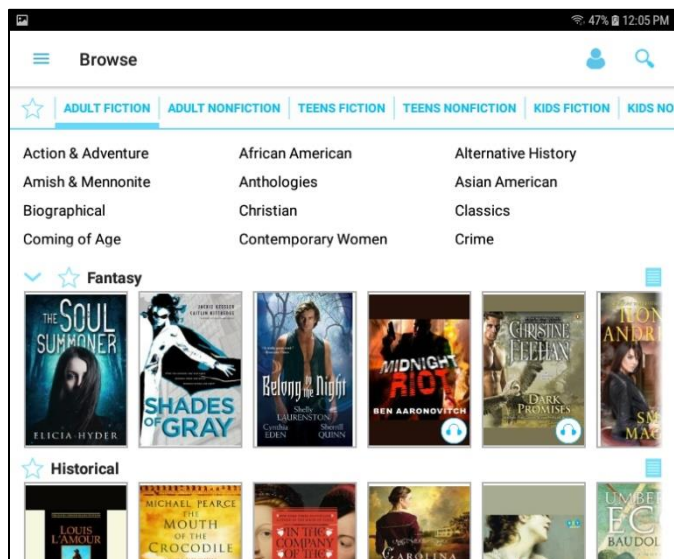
47% 12:05 PM

Browse

ADULT FICTION | ADULT NONFICTION | TEENS FICTION | TEENS NONFICTION | KIDS FICTION | KIDS NO

Action & Adventure
African American
Alternative History
Amish & Mennonite
Anthologies
Asian American
Biographical
Christian
Classics
Coming of Age
Contemporary Women
Crime

Fantasy

THE SOUL SUMMONER
ELICIA HYDER

SHADES OF GRAY

Belong to the Night
Shelly LAURENSTON
Cynthia EDEN
Sherrill QUINN

MIDNIGHT RIOT
BEN AARONOVITCH

CHRISTINE FEEHAN
DARK PROMISES

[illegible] ANDR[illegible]
SM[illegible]
MAG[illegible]

Historical

LOUIS L'AMOUR

MICHAEL PEARCE
THE MOUTH OF THE CROCODILE

IN THE COMPANY OF THE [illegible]

CAROLINA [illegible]

UMBER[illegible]
EC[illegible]
BAUDOL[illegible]